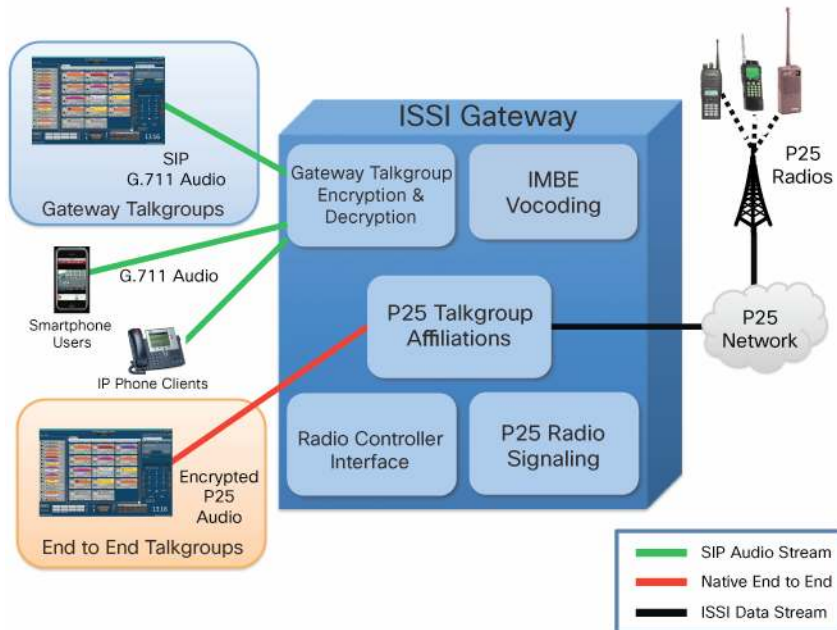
SIP
G.711 Audio

Gateway Talkgroups

G.711 Audio

Smartphone Users

IP Phone Clients

Encrypted
P25
Audio

End to End Talkgroups

ISSI Gateway

Gateway Talkgroup Encryption & Decryption

IMBE Vocoding

P25 Talkgroup Affiliations

Radio Controller Interface

P25 Radio Signaling

P25 Radios

P25 Network

SIP Audio Stream
Native End to End
ISSI Data Stream